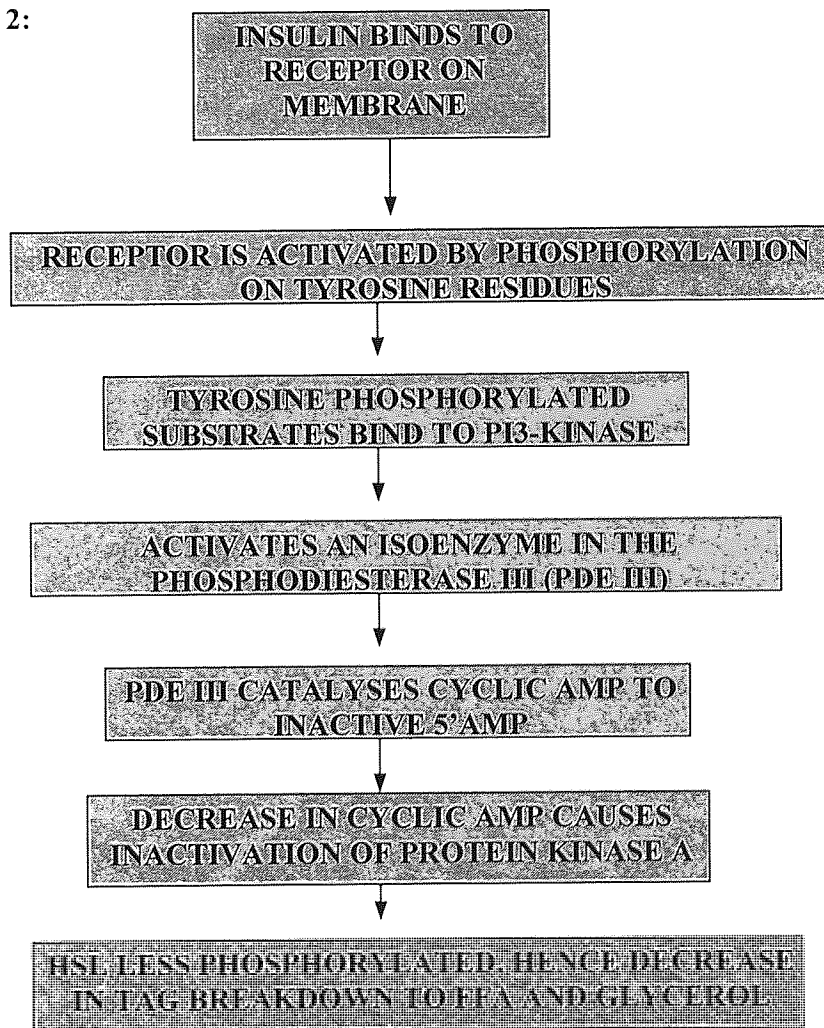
2:

INSULIN BINDS TO RECEPTOR ON MEMBRANE

RECEPTOR IS ACTIVATED BY PHOSPHORYLATION ON TYROSINE RESIDUES

TYROSINE PHOSPHORYLATED SUBSTRATES BIND TO PI3-KINASE

ACTIVATES AN ISOENZYME IN THE PHOSPHODIESTERASE III (PDE III)

PDE III CATALYSES CYCLIC AMP TO INACTIVE 5'AMP

DECREASE IN CYCLIC AMP CAUSES INACTIVATION OF PROTEIN KINASE A

HSL LESS PHOSPHORYLATED, HENCE DECREASE IN TAG BREAKDOWN TO FFA AND GLYCEROL